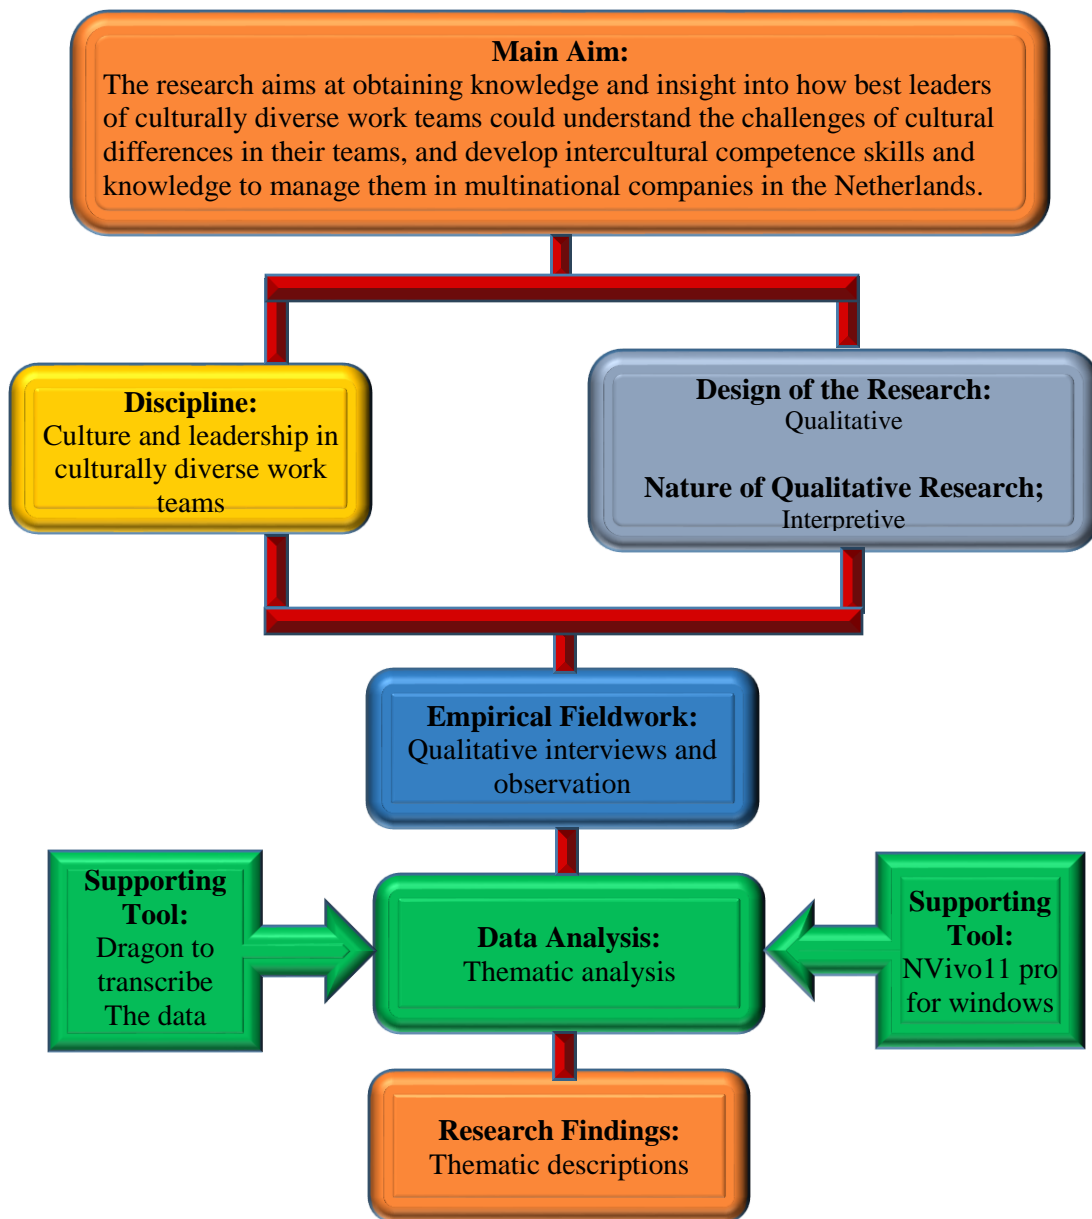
Main Aim:
The research aims at obtaining knowledge and insight into how best leaders of culturally diverse work teams could understand the challenges of cultural differences in their teams, and develop intercultural competence skills and knowledge to manage them in multinational companies in the Netherlands.

Discipline:
Culture and leadership in culturally diverse work teams

Design of the Research:
Qualitative

Nature of Qualitative Research;
Interpretive

Empirical Fieldwork:
Qualitative interviews and observation

Supporting Tool:
Dragon to transcribe The data

Data Analysis:
Thematic analysis

Supporting Tool:
NVivo11 pro for windows

Research Findings:
Thematic descriptions